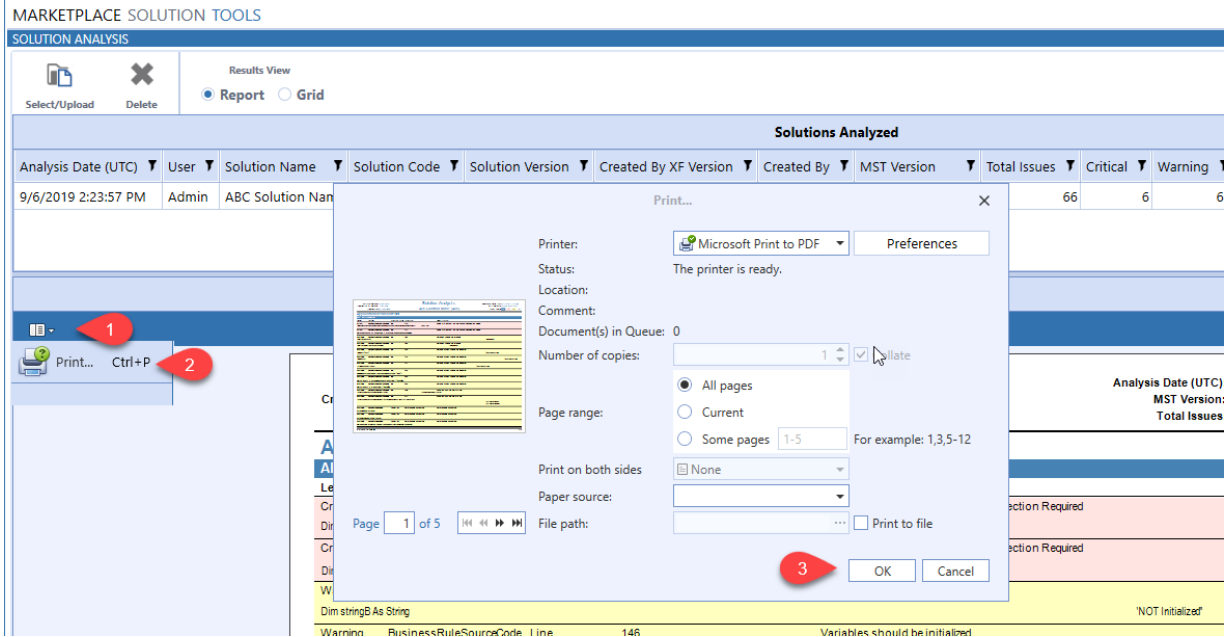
MARKETPLACE SOLUTION TOOLS
SOLUTION ANALYSIS

Select/Upload
Delete
Results View
Report
Grid

Solutions Analyzed

| Analysis Date (UTC) | User | Solution Name | Solution Code | Solution Version | Created By XF Version | Created By | MST Version | Total Issues | Critical | Warning |
|---|---|---|---|---|---|---|---|---|---|---|
| 9/6/2019 2:23:57 PM | Admin | ABC Solution Nam | | | | | | 66 | 6 | 6 |

1
Print... Ctrl+P
2

Print...
Printer: Microsoft Print to PDF
Preferences
Status: The printer is ready.
Location:
Comment:
Document(s) in Queue: 0
Number of copies: 1 Collate
Page range:
All pages
Current
Some pages 1-5 For example: 1,3,5-12
Print on both sides None
Paper source:
File path:
Print to file
Page 1 of 5
3
OK
Cancel

Analysis Date (UTC)
MST Version:
Total Issues
ection Required
ection Required
Dim stringB As String
'NOT Initialized'
Warning BusinessRuleSourceCode Line 146 Variables should be initialized